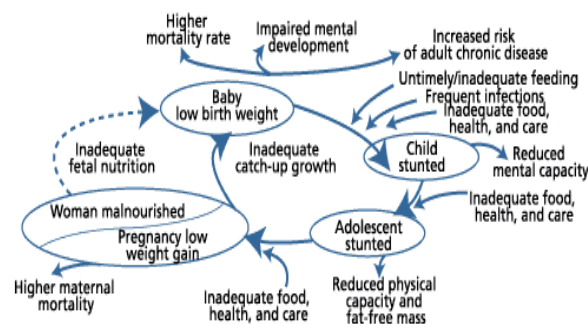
Higher mortality rate

Impaired mental development

Increased risk of adult chronic disease

Untimely/inadequate feeding

Frequent infections

Inadequate food, health, and care

Baby low birth weight

Inadequate fetal nutrition

Inadequate catch-up growth

Child stunted

Reduced mental capacity

Inadequate food, health, and care

Woman malnourished

Pregnancy low weight gain

Adolescent stunted

Higher maternal mortality

Inadequate food, health, and care

Reduced physical capacity and fat-free mass